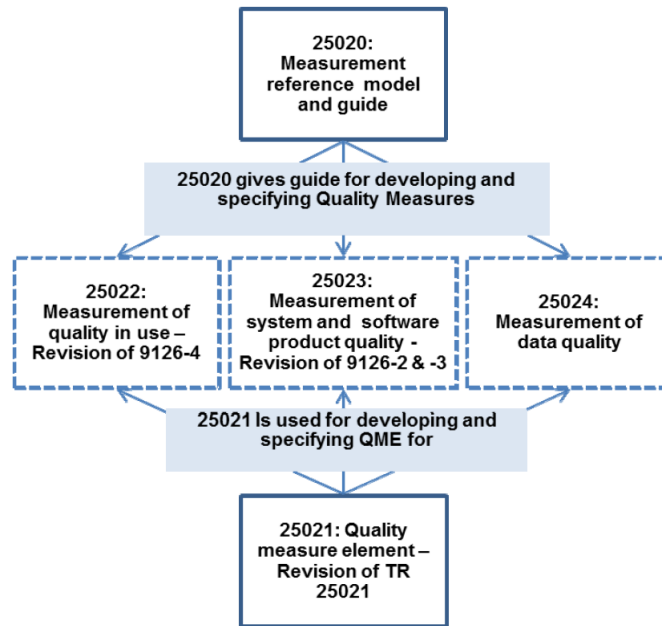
25020: Measurement reference model and guide

25020 gives guide for developing and specifying Quality Measures

25022: Measurement of quality in use – Revision of 9126-4

25023: Measurement of system and software product quality - Revision of 9126-2 & -3

25024: Measurement of data quality

25021 Is used for developing and specifying QME for

25021: Quality measure element – Revision of TR 25021